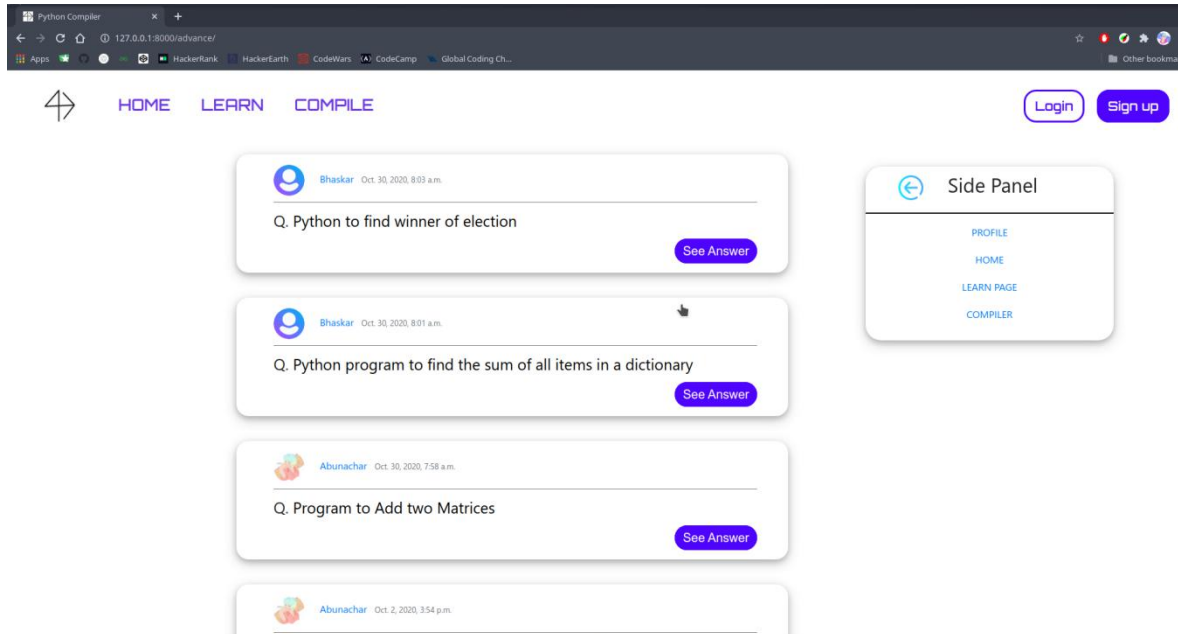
Python Compiler

127.0.0.1:8000/advance/

Apps HackerRank HackerEarth CodeWars CodeCamp Global Coding Ch...

Other bookma

HOME LEARN COMPILE

Login Sign up

Bhaskar Oct. 30, 2020, 8:03 a.m.

Q. Python to find winner of election

See Answer

Bhaskar Oct. 30, 2020, 8:01 a.m.

Q. Python program to find the sum of all items in a dictionary

See Answer

Abunachar Oct. 30, 2020, 7:58 a.m.

Q. Program to Add two Matrices

See Answer

Abunachar Oct. 2, 2020, 3:54 p.m.

Side Panel

PROFILE

HOME

LEARN PAGE

COMPILER